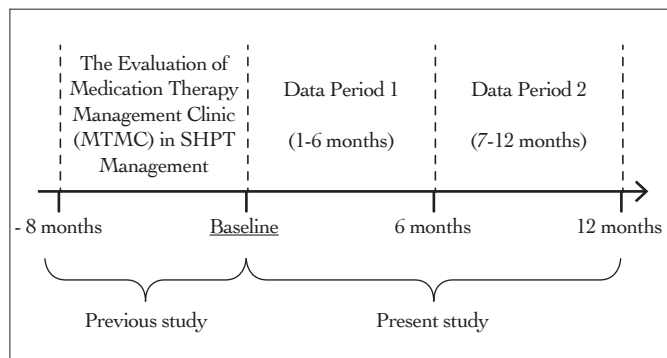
The Evaluation of Medication Therapy Management Clinic (MTMC) in SHPT Management

Data Period 1

(1-6 months)

Data Period 2

(7-12 months)

- 8 months

Baseline

6 months

12 months

Previous study

Present study